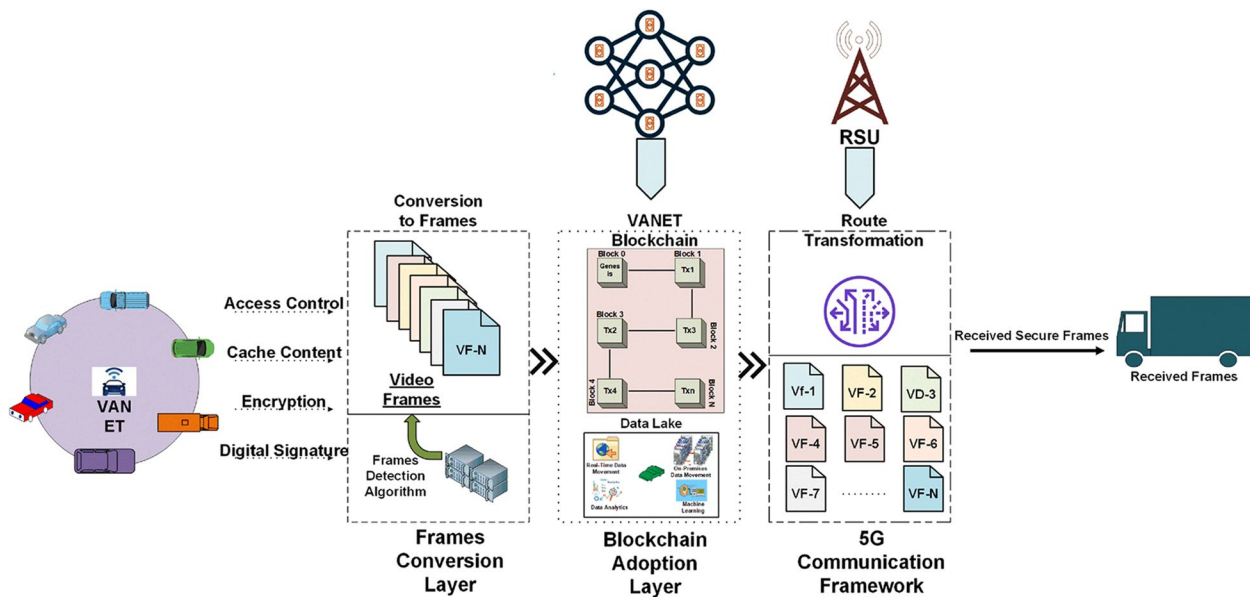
VAN ET

Access Control

Cache Content

Encryption

Digital Signature

Conversion to Frames

VF-N

Video Frames

Frames Detection Algorithm

Frames Conversion Layer

VANET Blockchain

Block 0

Genes is

Block 1

Tx1

Block 3

Tx2

Tx3

Block 2

Block 4

Tx4

Txn

Block N

Data Lake

Real-Time Data Movement

On-Premises Data Movement

Data Analytics

Machine Learning

Blockchain Adoption Layer

RSU

Route Transformation

Vf-1

VF-2

VD-3

VF-4

VF-5

VF-6

VF-7

........

VF-N

5G Communication Framework

Received Secure Frames

Received Frames